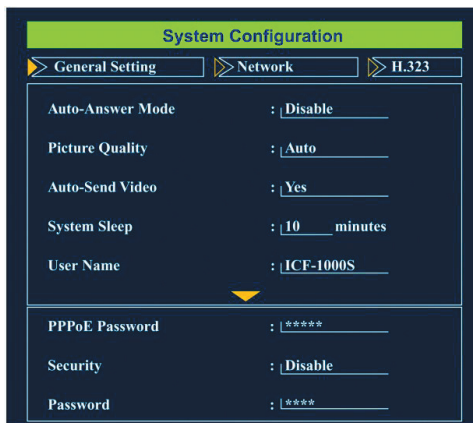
System Configuration

General Setting
Network
H.323

Auto-Answer Mode : Disable

Picture Quality : Auto

Auto-Send Video : Yes

System Sleep : 10 minutes

User Name : ICF-1000S

PPPoE Password : *****

Security : Disable

Password : ****